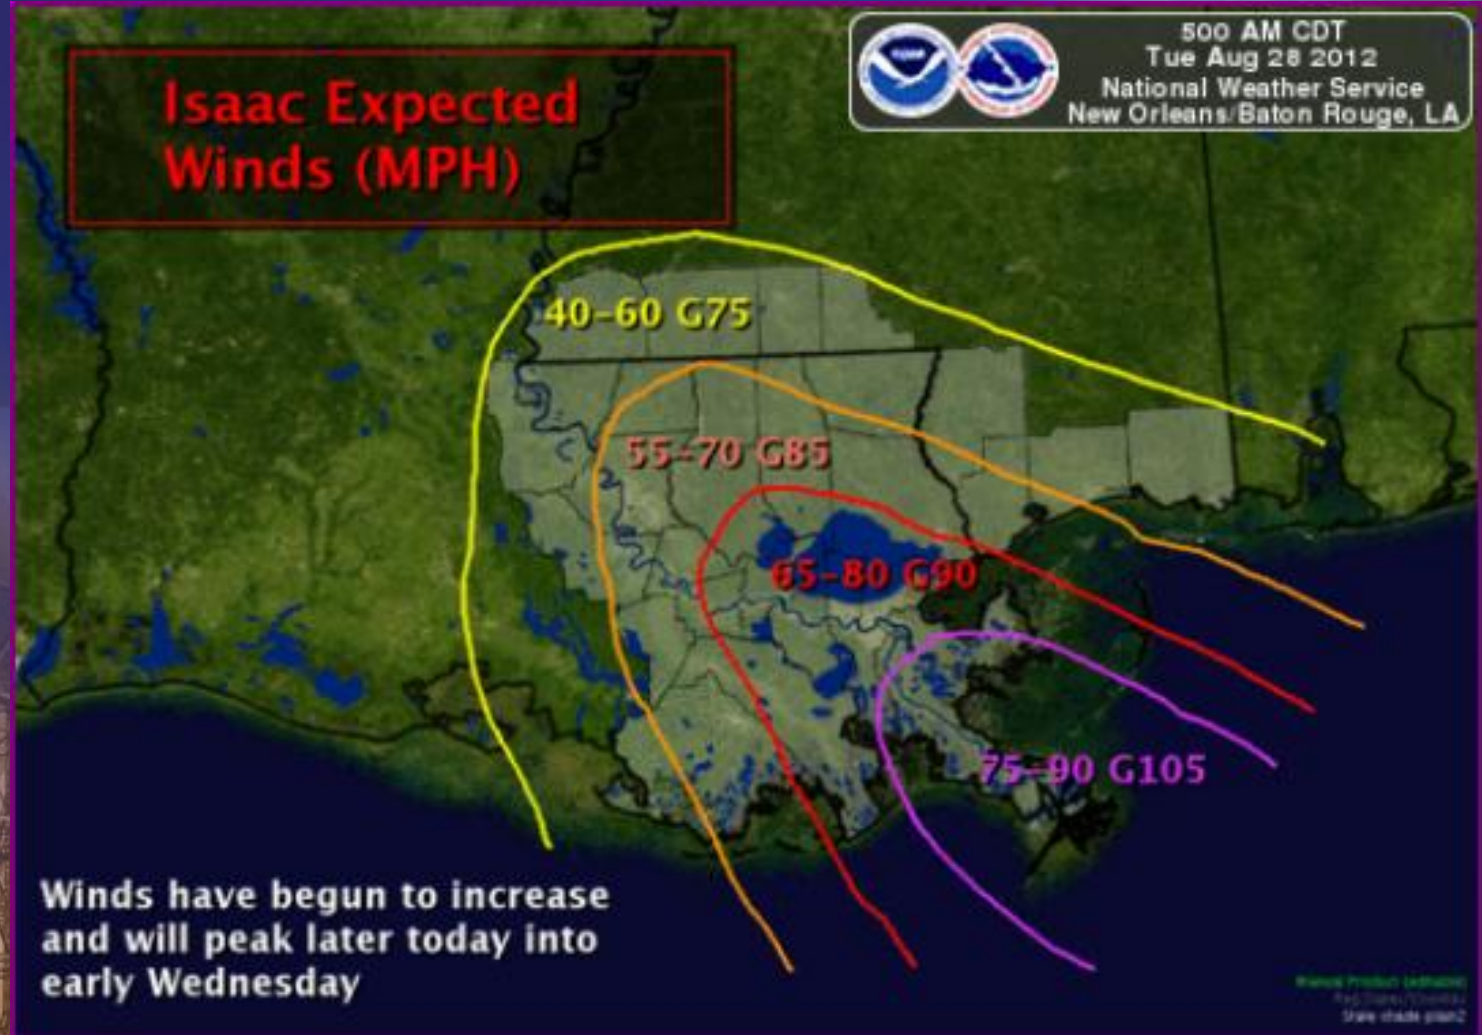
Isaac Expected Winds (MPH)

500 AM CDT
Tue Aug 28 2012
National Weather Service
New Orleans/Baton Rouge, LA

40-60 G75

55-70 G85

65-80 G90

75-90 G105

Winds have begun to increase and will peak later today into early Wednesday

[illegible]